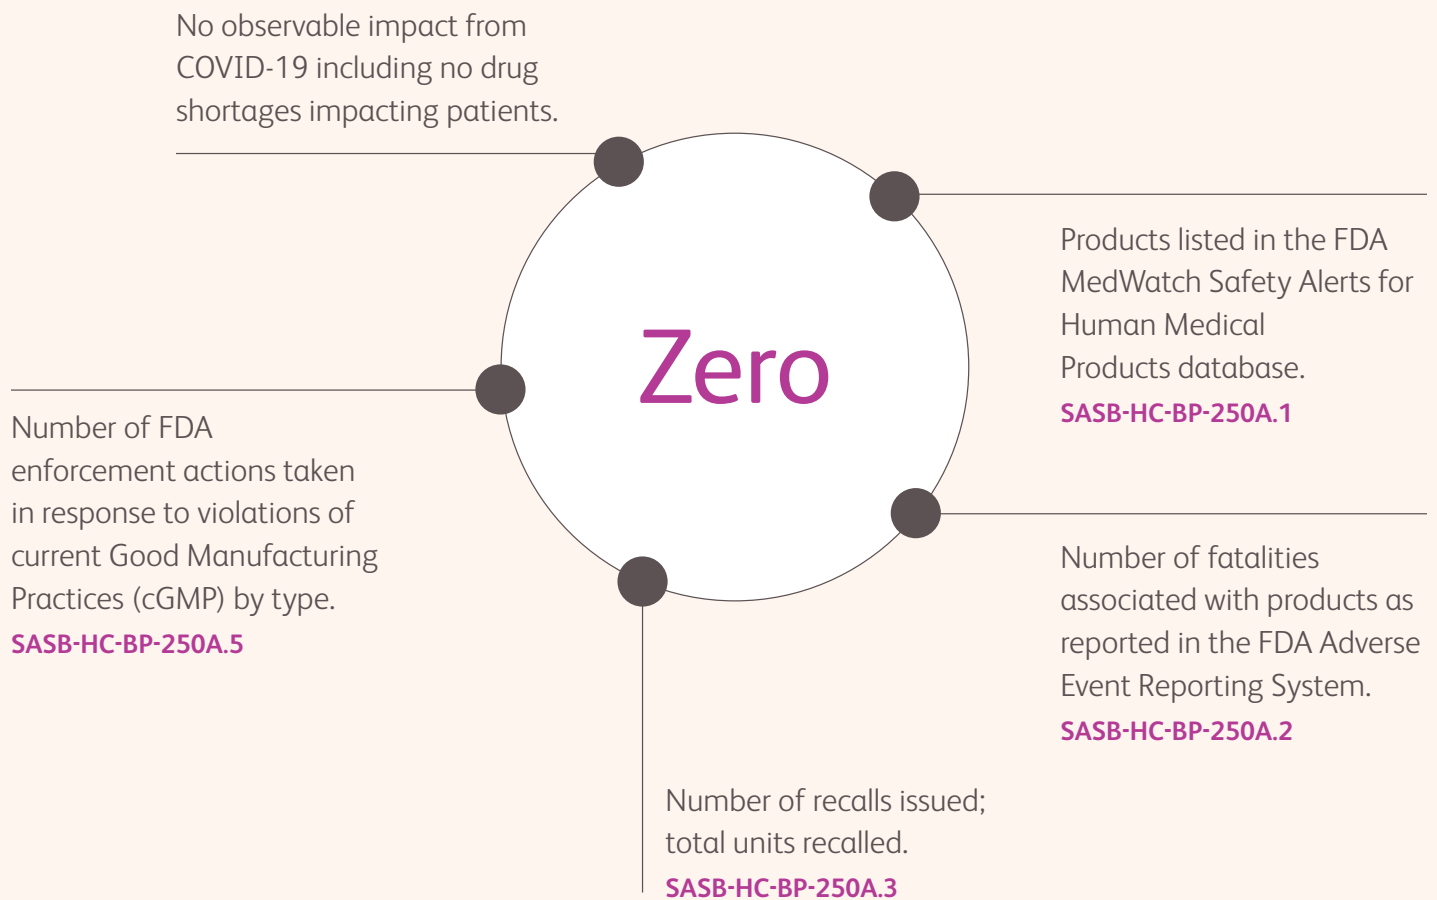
No observable impact from COVID-19 including no drug shortages impacting patients.

Zero

Products listed in the FDA MedWatch Safety Alerts for Human Medical Products database.
SASB-HC-BP-250A.1

Number of FDA enforcement actions taken in response to violations of current Good Manufacturing Practices (cGMP) by type.
SASB-HC-BP-250A.5

Number of fatalities associated with products as reported in the FDA Adverse Event Reporting System.
SASB-HC-BP-250A.2

Number of recalls issued; total units recalled.
SASB-HC-BP-250A.3